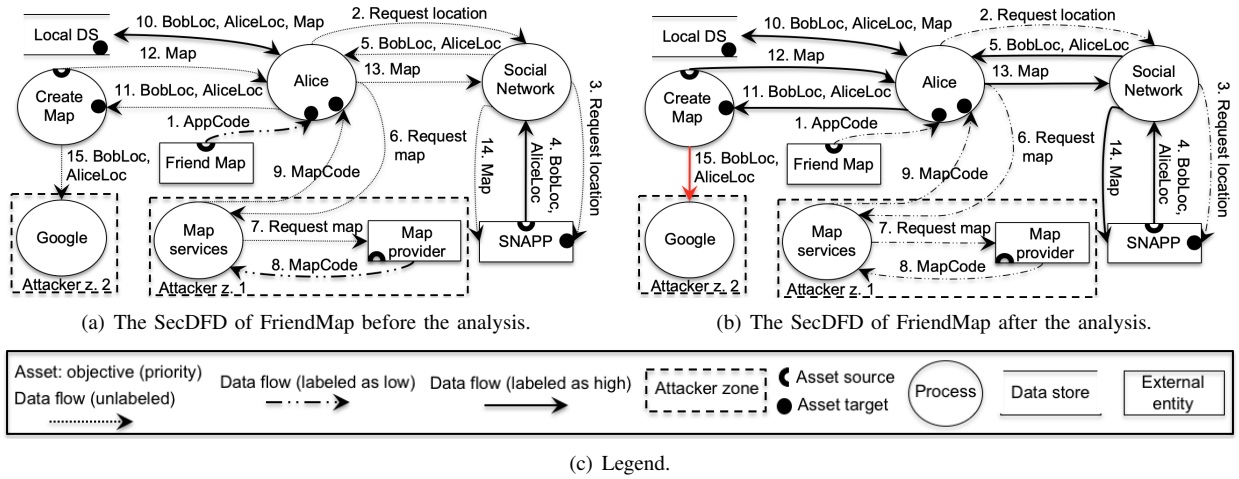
Local DS
10. BobLoc, AliceLoc, Map
2. Request location
12. Map
5. BobLoc, AliceLoc
Create Map
11. BobLoc, AliceLoc
Alice
13. Map
Social Network
3. Request location
1. AppCode
Friend Map
6. Request map
14. Map
4. BobLoc, AliceLoc
15. BobLoc, AliceLoc
9. MapCode
Google
Attacker z. 2
Map services
7. Request map
Map provider
SNAPP
8. MapCode
Attacker z. 1

(a) The SecDFD of FriendMap before the analysis.

Local DS
10. BobLoc, AliceLoc, Map
2. Request location
12. Map
5. BobLoc, AliceLoc
Create Map
11. BobLoc, AliceLoc
Alice
13. Map
Social Network
3. Request location
1. AppCode
Friend Map
6. Request map
14. Map
4. BobLoc, AliceLoc
15. BobLoc, AliceLoc
9. MapCode
Google
Attacker z. 2
Map services
7. Request map
Map provider
SNAPP
8. MapCode
Attacker z. 1

(b) The SecDFD of FriendMap after the analysis.

Asset: objective (priority)
Data flow (unlabeled)
Data flow (labeled as low)
Data flow (labeled as high)
Attacker zone
Asset source
Asset target
Process
Data store
External entity

(c) Legend.